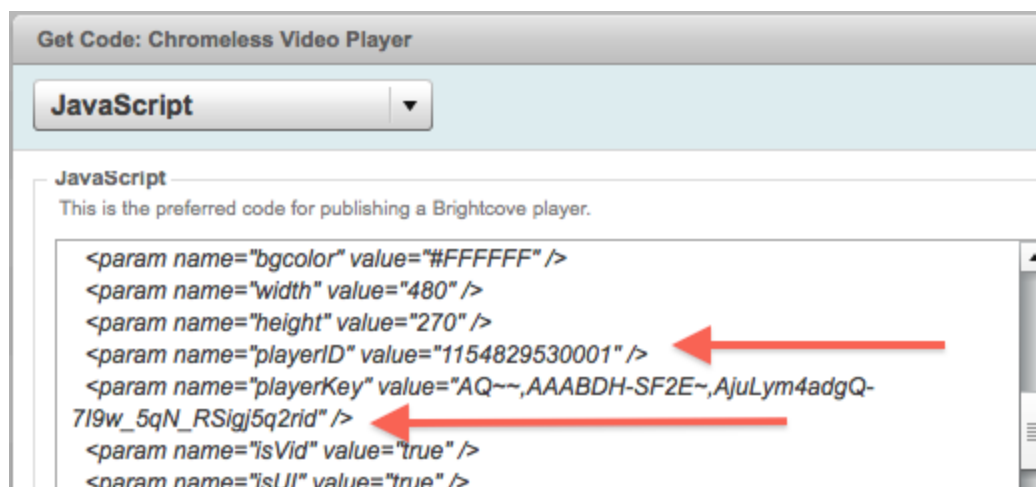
Get Code: Chromeless Video Player

JavaScript

JavaScript

This is the preferred code for publishing a Brightcove player.

<param name="bgcolor" value="#FFFFFF" />
<param name="width" value="480" />
<param name="height" value="270" />
<param name="playerID" value="1154829530001" />
<param name="playerKey" value="AQ~~,AAABDH-SF2E~,AjuLym4adgQ-7I9w_5qN_RSigj5q2rid" />
<param name="isVid" value="true" />
<param name="isUI" value="true" />